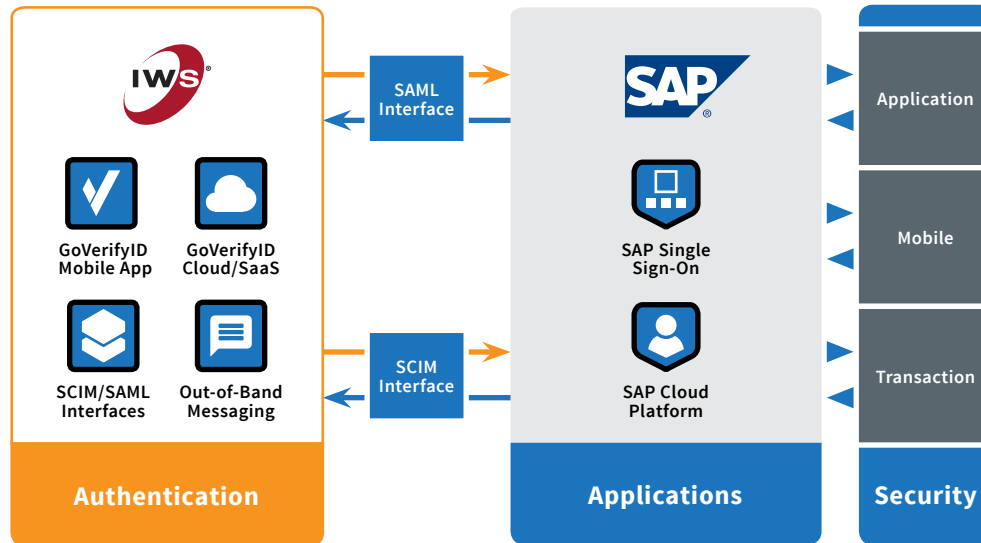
IWS®

GoVerifyID Mobile App

GoVerifyID Cloud/SaaS

SCIM/SAML Interfaces

Out-of-Band Messaging

Authentication

SAML Interface

SCIM Interface

SAP®

SAP Single Sign-On

SAP Cloud Platform

Applications

Application

Mobile

Transaction

Security